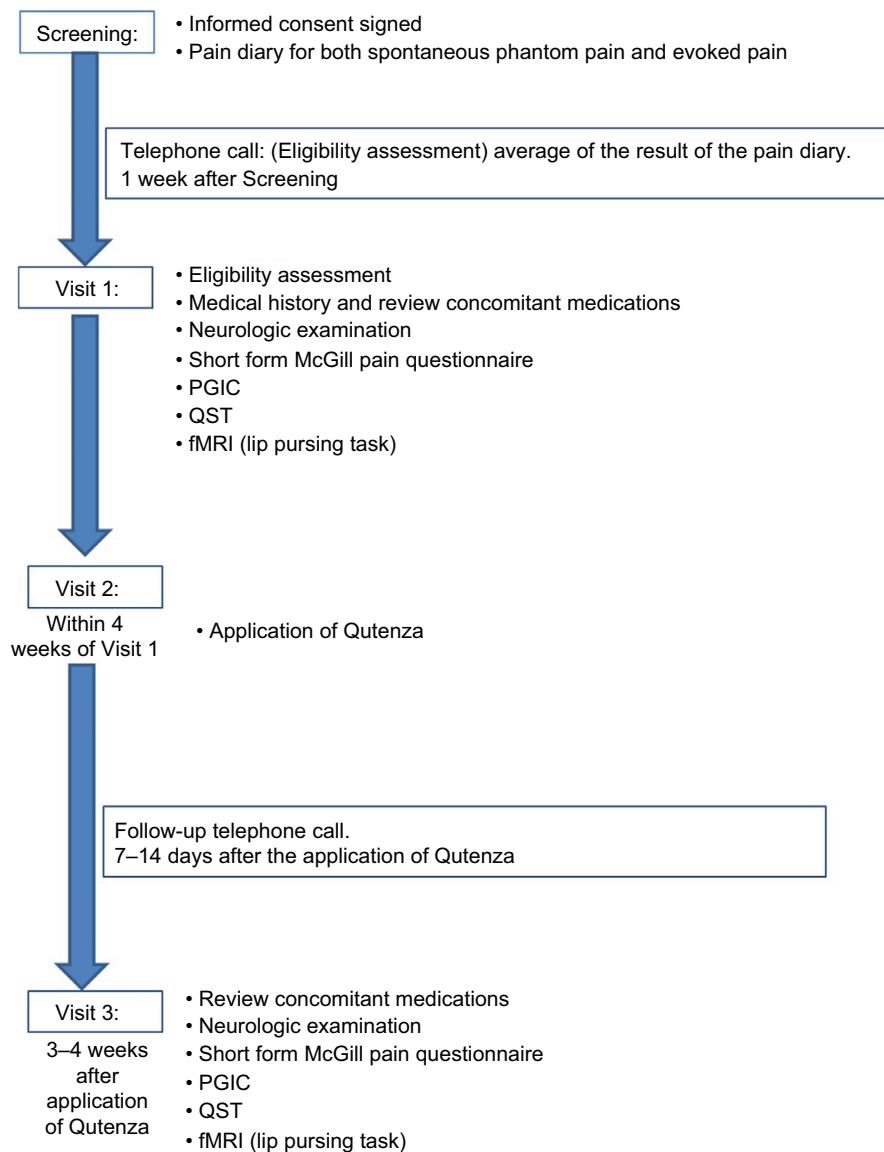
Screening:

• Informed consent signed
• Pain diary for both spontaneous phantom pain and evoked pain

Telephone call: (Eligibility assessment) average of the result of the pain diary.
1 week after Screening

Visit 1:

• Eligibility assessment
• Medical history and review concomitant medications
• Neurologic examination
• Short form McGill pain questionnaire
• PGIC
• QST
• fMRI (lip pursing task)

Visit 2:
Within 4 weeks of Visit 1

• Application of Qutenza

Follow-up telephone call.
7–14 days after the application of Qutenza

Visit 3:
3–4 weeks after application of Qutenza

• Review concomitant medications
• Neurologic examination
• Short form McGill pain questionnaire
• PGIC
• QST
• fMRI (lip pursing task)